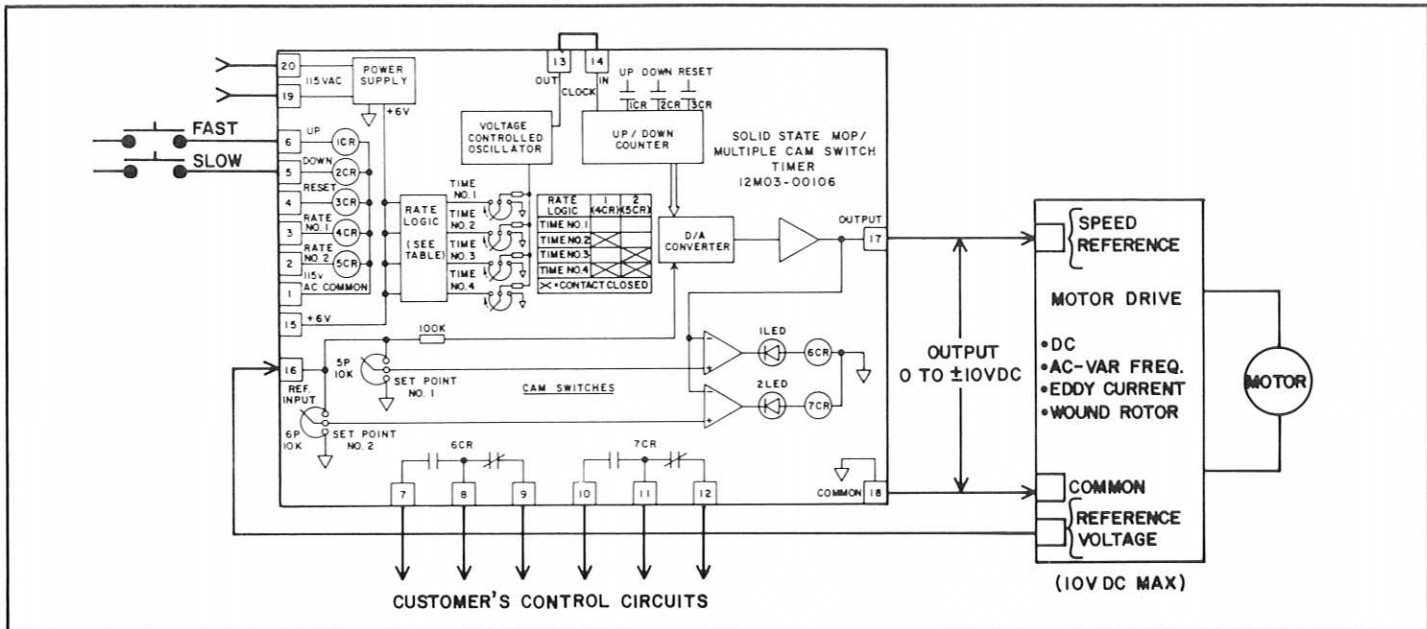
20
115 VAC
19
POWER SUPPLY
+6V
FAST
SLOW
6 UP 1CR
5 DOWN 2CR
4 RESET 3CR
3 RATE NO. 1 4CR
2 RATE NO. 2 5CR
1 115V AC COMMON
15 +6V
13 OUT
14 IN
CLOCK
UP DOWN RESET
1CR 2CR 3CR
VOLTAGE CONTROLLED OSCILLATOR
UP / DOWN COUNTER
SOLID STATE MOP/ MULTIPLE CAM SWITCH TIMER 12M03-00106
RATE LOGIC (SEE TABLE)
TIME NO. 1
TIME NO. 2
TIME NO. 3
TIME NO. 4

| RATE LOGIC | 1 (4CR) | 2 (5CR) |
|---|---|---|
| TIME NO. 1 | | |
| TIME NO. 2 | X | X |
| TIME NO. 3 | | X |
| TIME NO. 4 | X | |

X = CONTACT CLOSED

D/A CONVERTER
OUTPUT
17
100K
5P 10K
SET POINT NO. 1
16
REF. INPUT
6P 10K
SET POINT NO. 2
CAM SWITCHES
1LED
6CR
2LED
7CR
6CR
7CR
7
8
9
10
11
12
COMMON
18
OUTPUT 0 TO ±10VDC
SPEED REFERENCE
MOTOR DRIVE
•DC
•AC-VAR FREQ.
•EDDY CURRENT
•WOUND ROTOR
MOTOR
COMMON
REFERENCE VOLTAGE
(10V DC MAX)
CUSTOMER'S CONTROL CIRCUITS